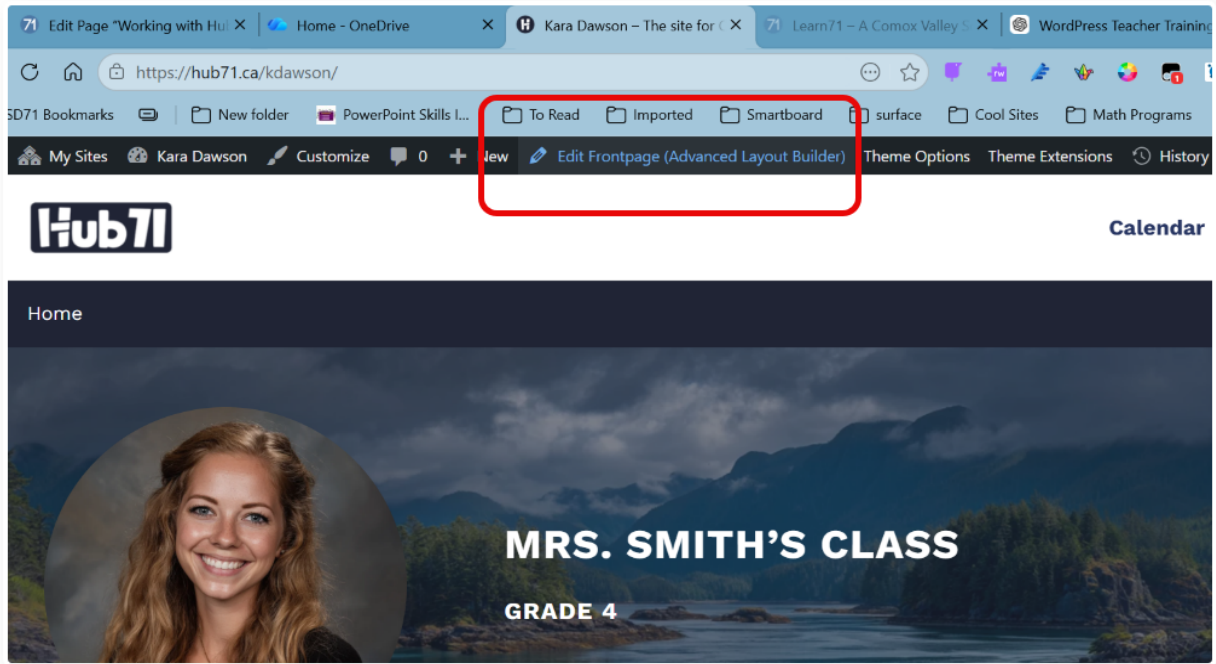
Edit Page "Working with Hu ×
Home - OneDrive ×
Kara Dawson – The site for ×
Learn71 – A Comox Valley S ×
WordPress Teacher Training

https://hub71.ca/kdawson/

SD71 Bookmarks
New folder
PowerPoint Skills I...
To Read
Imported
Smartboard
surface
Cool Sites
Math Programs

My Sites
Kara Dawson
Customize
0
New
Edit Frontpage (Advanced Layout Builder)
Theme Options
Theme Extensions
History

Hub71

Calendar

Home

MRS. SMITH'S CLASS

GRADE 4